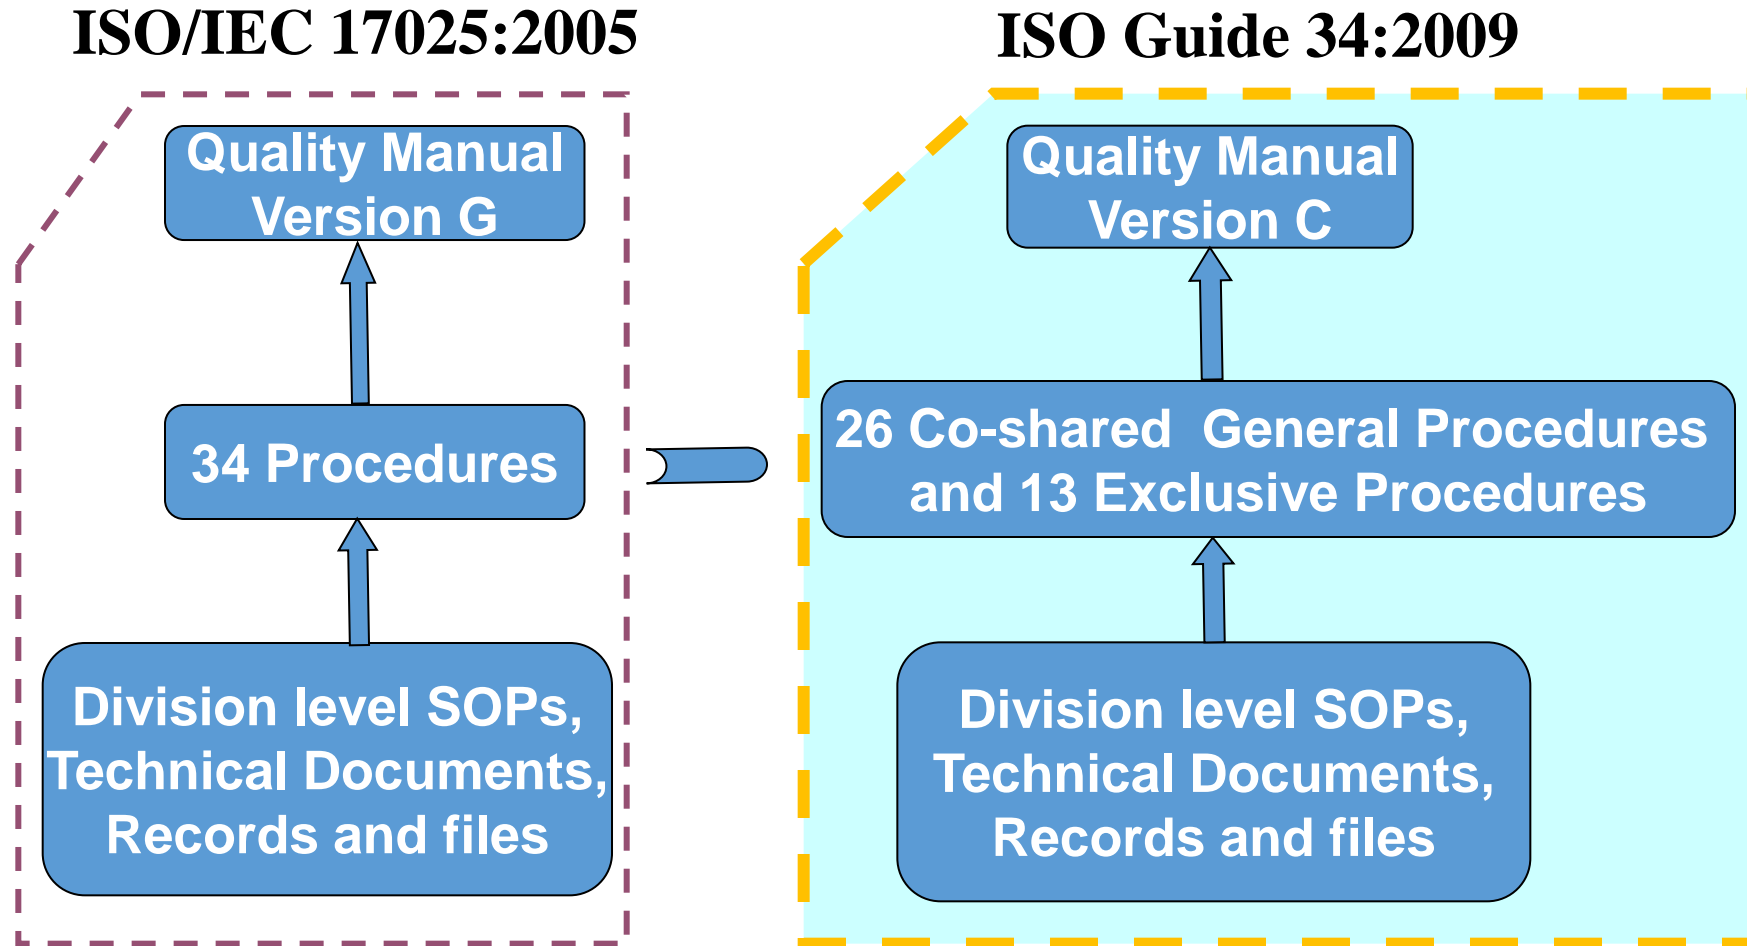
ISO/IEC 17025:2005

Quality Manual Version G

34 Procedures

Division level SOPs, Technical Documents, Records and files

ISO Guide 34:2009

Quality Manual Version C

26 Co-shared General Procedures and 13 Exclusive Procedures

Division level SOPs, Technical Documents, Records and files